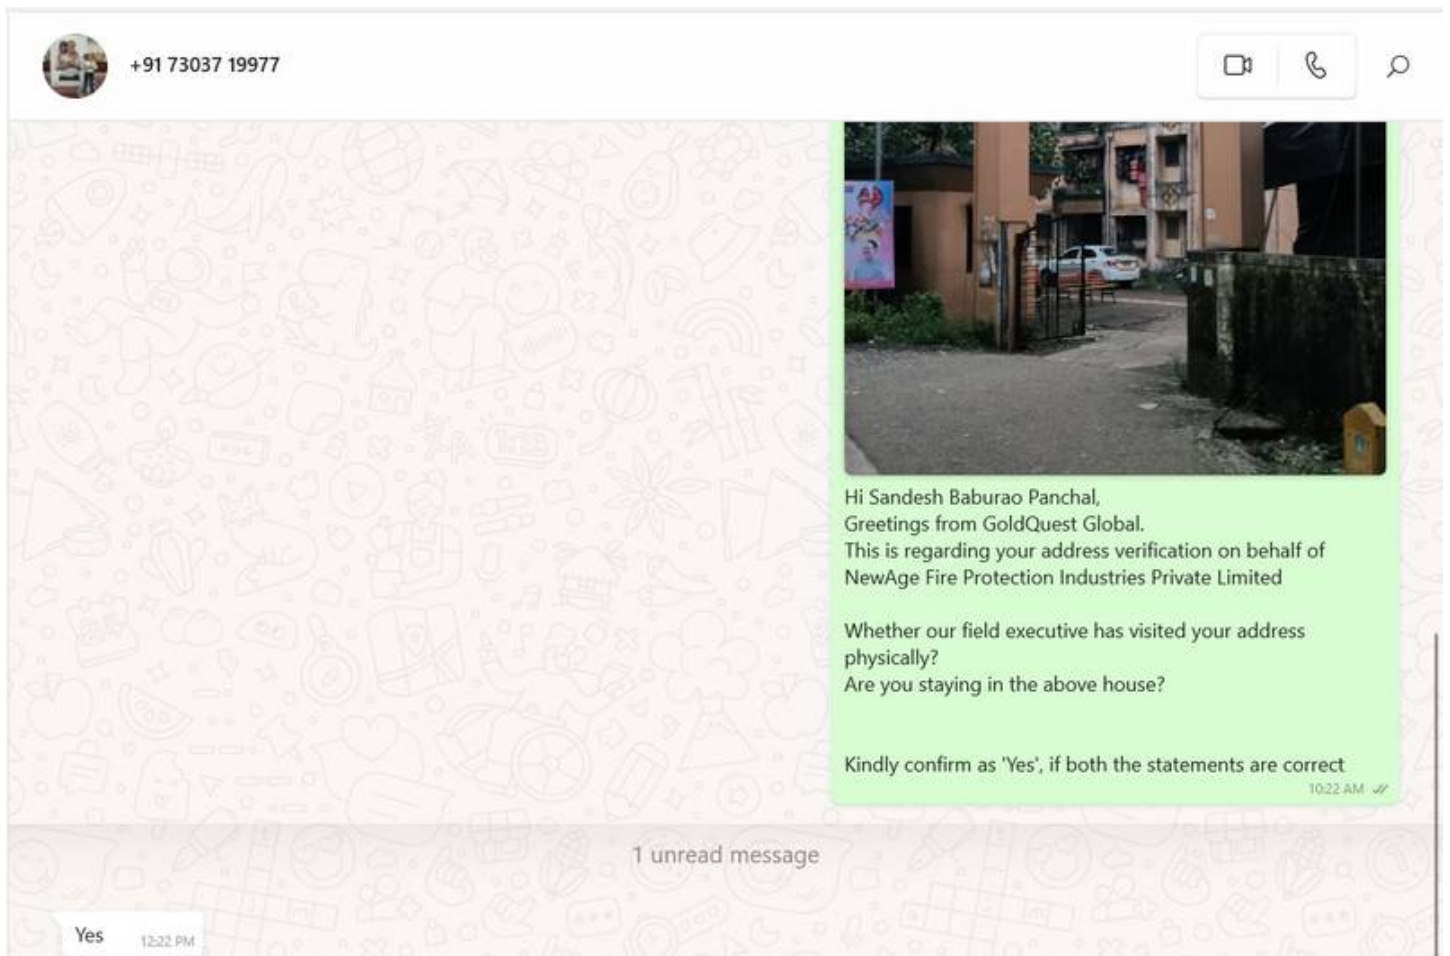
+91 73037 19977

Hi Sandesh Baburao Panchal,
Greetings from GoldQuest Global.
This is regarding your address verification on behalf of NewAge Fire Protection Industries Private Limited

Whether our field executive has visited your address physically?
Are you staying in the above house?

Kindly confirm as 'Yes', if both the statements are correct
10:22 AM

1 unread message

Yes 12:22 PM